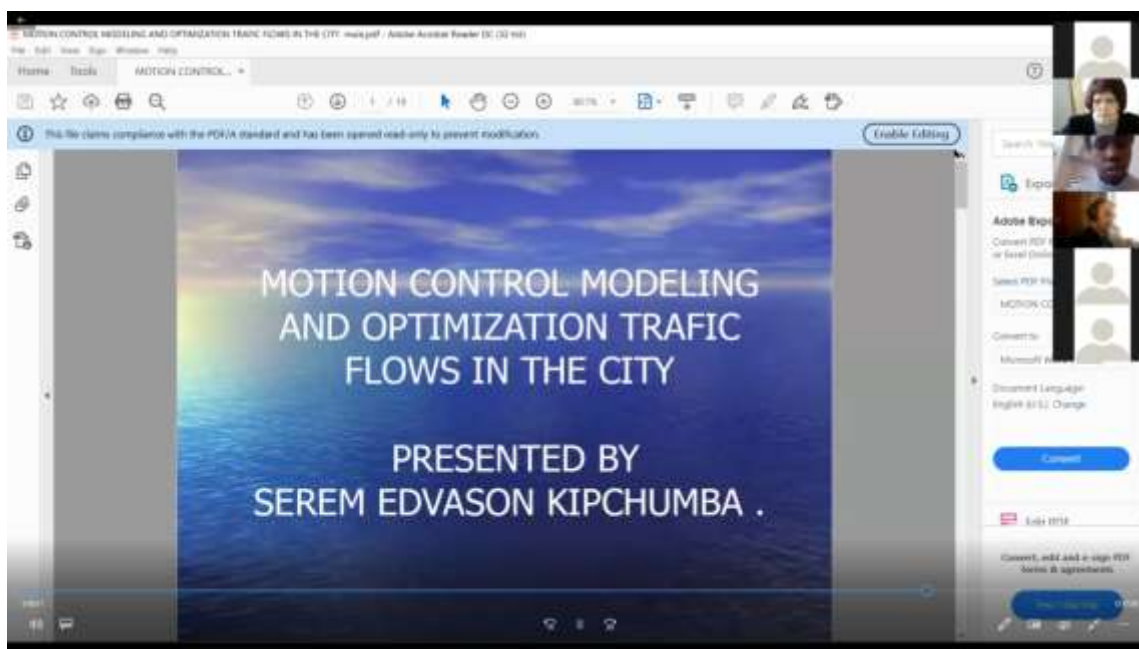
MOTION CONTROL MODELING AND OPTIMIZATION TRAFIC FLOWS IN THE CITY main.pdf - Adobe Acrobat Reader DC (32-bit)

File Edit View Sign Window Help

Home Tools MOTION CONTROL... ×

1 / 18

This file claims compliance with the PDF/A standard and has been opened read-only to prevent modification.

Enable Editing

MOTION CONTROL MODELING AND OPTIMIZATION TRAFIC FLOWS IN THE CITY

PRESENTED BY
SEREM EDVASON KIPCHUMBA .

Search Tools

Export PDF

Adobe Export PDF

Convert PDF files to Word or Excel Online

Select PDF File

MOTION CO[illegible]

Convert to

Microsoft W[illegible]

Document Language:
English (U.S.) Change

Convert

Edit PDF

Convert, edit and e-sign PDF forms & agreements

Free 7-Day Trial